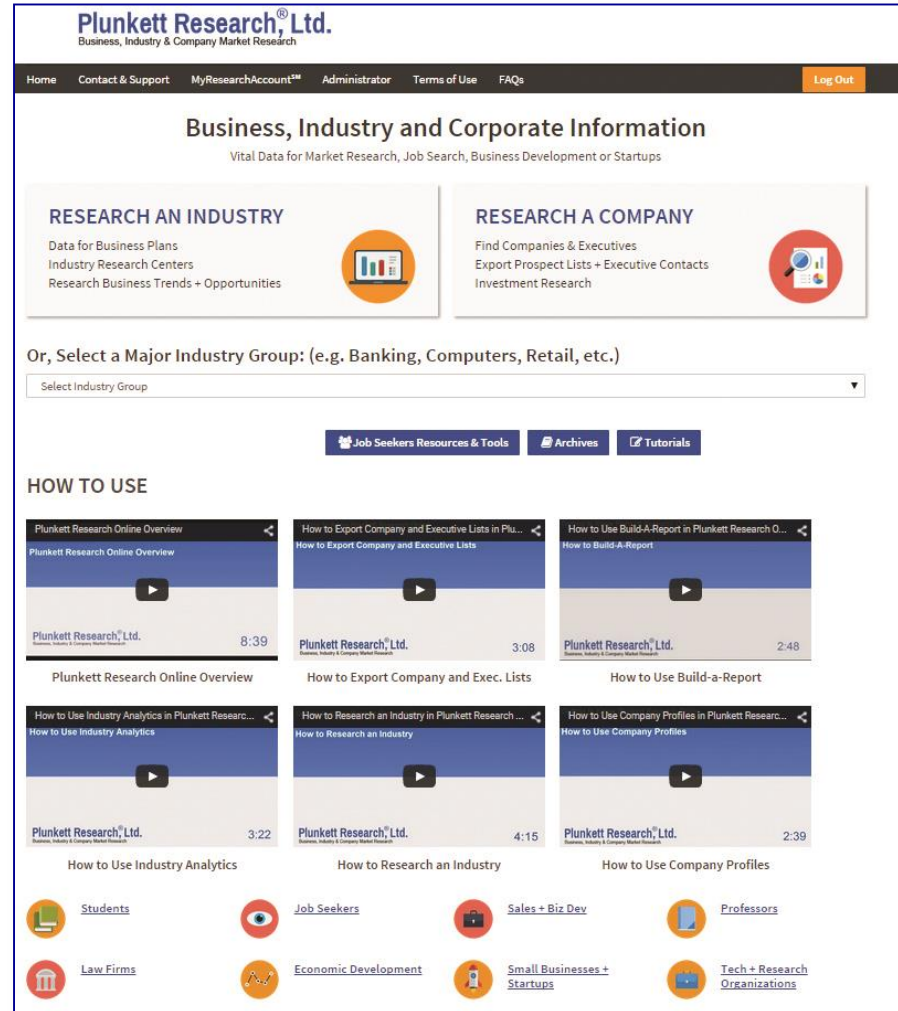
Plunkett Research,® Ltd.
Business, Industry & Company Market Research

Home Contact & Support MyResearchAccount℠ Administrator Terms of Use FAQs Log Out

Business, Industry and Corporate Information
Vital Data for Market Research, Job Search, Business Development or Startups

RESEARCH AN INDUSTRY
Data for Business Plans
Industry Research Centers
Research Business Trends + Opportunities

RESEARCH A COMPANY
Find Companies & Executives
Export Prospect Lists + Executive Contacts
Investment Research

Or, Select a Major Industry Group: (e.g. Banking, Computers, Retail, etc.)

Select Industry Group

Job Seekers Resources & Tools Archives Tutorials

HOW TO USE

Plunkett Research Online Overview
Plunkett Research Online Overview
Plunkett Research,® Ltd.
Business, Industry & Company Market Research
8:39
Plunkett Research Online Overview

How to Export Company and Executive Lists in Plu...
How to Export Company and Executive Lists
Plunkett Research,® Ltd.
Business, Industry & Company Market Research
3:08
How to Export Company and Exec. Lists

How to Use Build-A-Report in Plunkett Research O...
How to Build-A-Report
Plunkett Research,® Ltd.
Business, Industry & Company Market Research
2:48
How to Use Build-a-Report

How to Use Industry Analytics in Plunkett Researc...
How to Use Industry Analytics
Plunkett Research,® Ltd.
Business, Industry & Company Market Research
3:22
How to Use Industry Analytics

How to Research an Industry in Plunkett Research ...
How to Research an Industry
Plunkett Research,® Ltd.
Business, Industry & Company Market Research
4:15
How to Research an Industry

How to Use Company Profiles in Plunkett Researc...
How to Use Company Profiles
Plunkett Research,® Ltd.
Business, Industry & Company Market Research
2:39
How to Use Company Profiles

Students
Job Seekers
Sales + Biz Dev
Professors
Law Firms
Economic Development
Small Businesses + Startups
Tech + Research Organizations